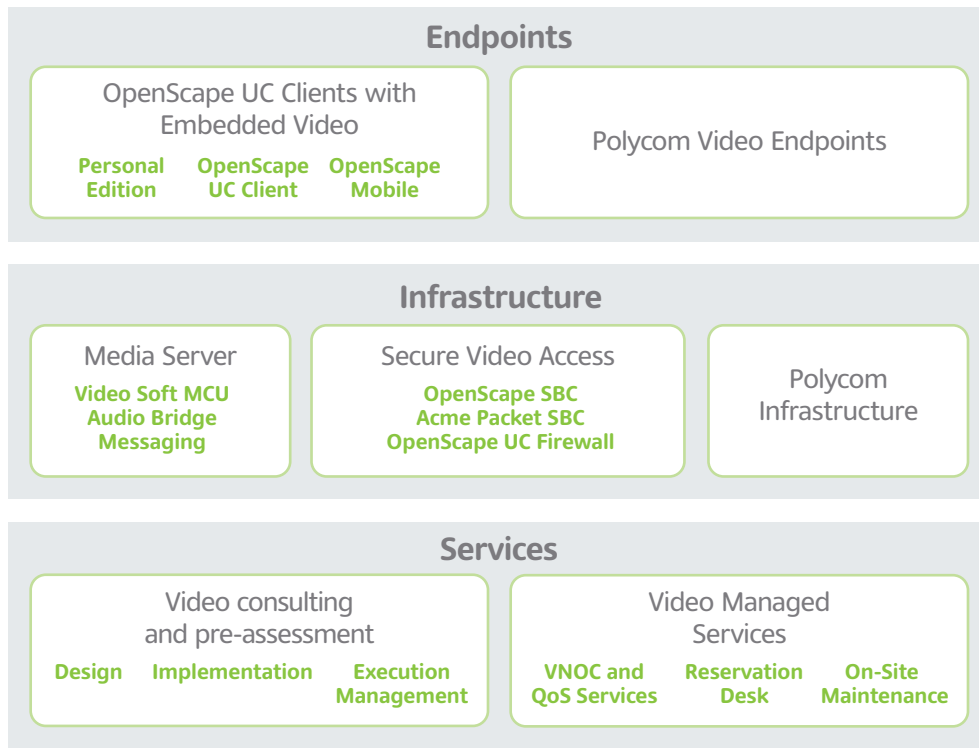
Endpoints

OpenScape UC Clients with Embedded Video

Personal Edition

OpenScape UC Client

OpenScape Mobile

Polycom Video Endpoints

Infrastructure

Media Server

Video Soft MCU
Audio Bridge
Messaging

Secure Video Access

OpenScape SBC
Acme Packet SBC
OpenScape UC Firewall

Polycom Infrastructure

Services

Video consulting and pre-assessment

Design

Implementation

Execution Management

Video Managed Services

VNOC and QoS Services

Reservation Desk

On-Site Maintenance